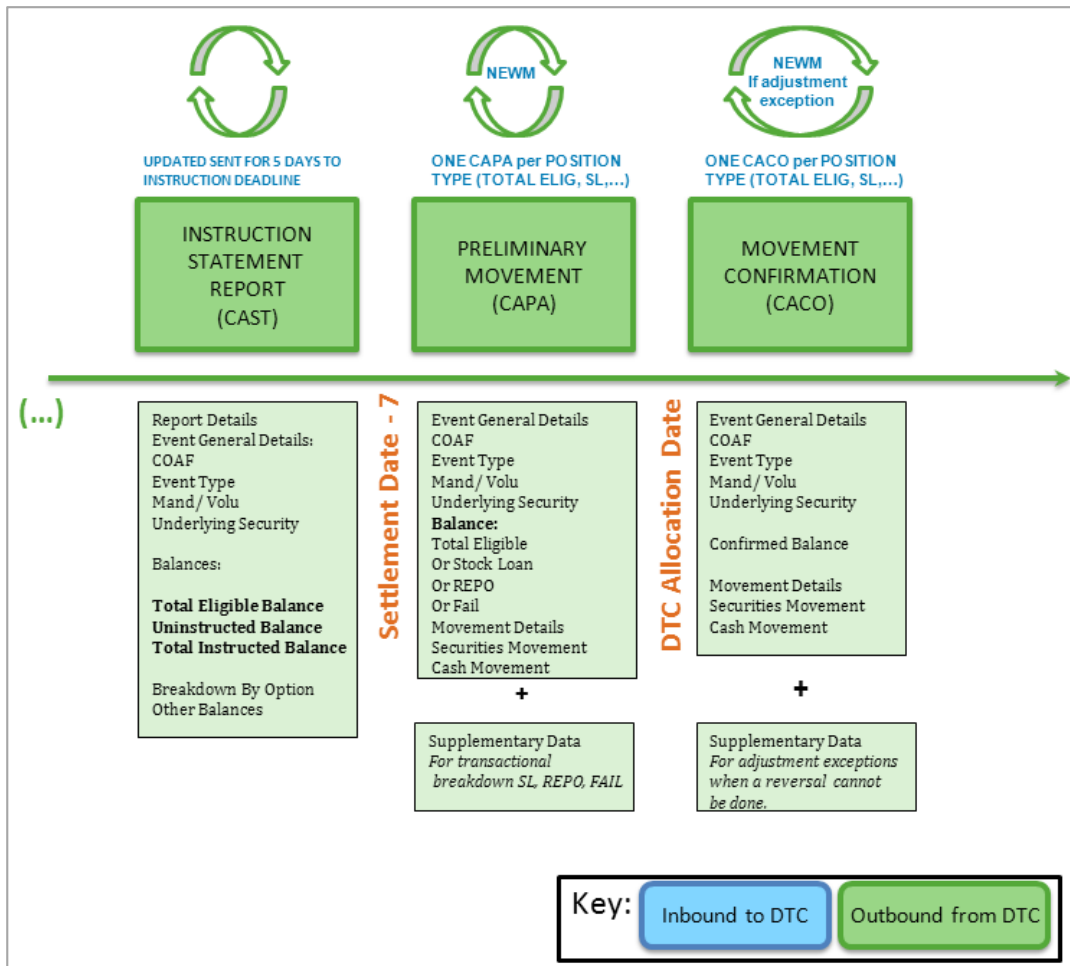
UPDATED SENT FOR 5 DAYS TO INSTRUCTION DEADLINE

INSTRUCTION STATEMENT REPORT (CAST)

NEWM

ONE CAPA per POSITION TYPE (TOTAL ELIG, SL,...)

PRELIMINARY MOVEMENT (CAPA)

NEWM If adjustment exception

ONE CACO per POSITION TYPE (TOTAL ELIG, SL,...)

MOVEMENT CONFIRMATION (CACO)

(...)

Report Details
Event General Details:
COAF
Event Type
Mand / Volu
Underlying Security

Balances:

**Total Eligible Balance**
**Uninstructed Balance**
**Total Instructed Balance**

Breakdown By Option
Other Balances

Settlement Date - 7

Event General Details
COAF
Event Type
Mand / Volu
Underlying Security
**Balance:**
Total Eligible
Or Stock Loan
Or REPO
Or Fail
Movement Details
Securities Movement
Cash Movement

+

Supplementary Data
*For transactional breakdown SL, REPO, FAIL*

DTC Allocation Date

Event General Details
COAF
Event Type
Mand / Volu
Underlying Security

Confirmed Balance

Movement Details
Securities Movement
Cash Movement

+

Supplementary Data
*For adjustment exceptions when a reversal cannot be done.*

Key: Inbound to DTC Outbound from DTC